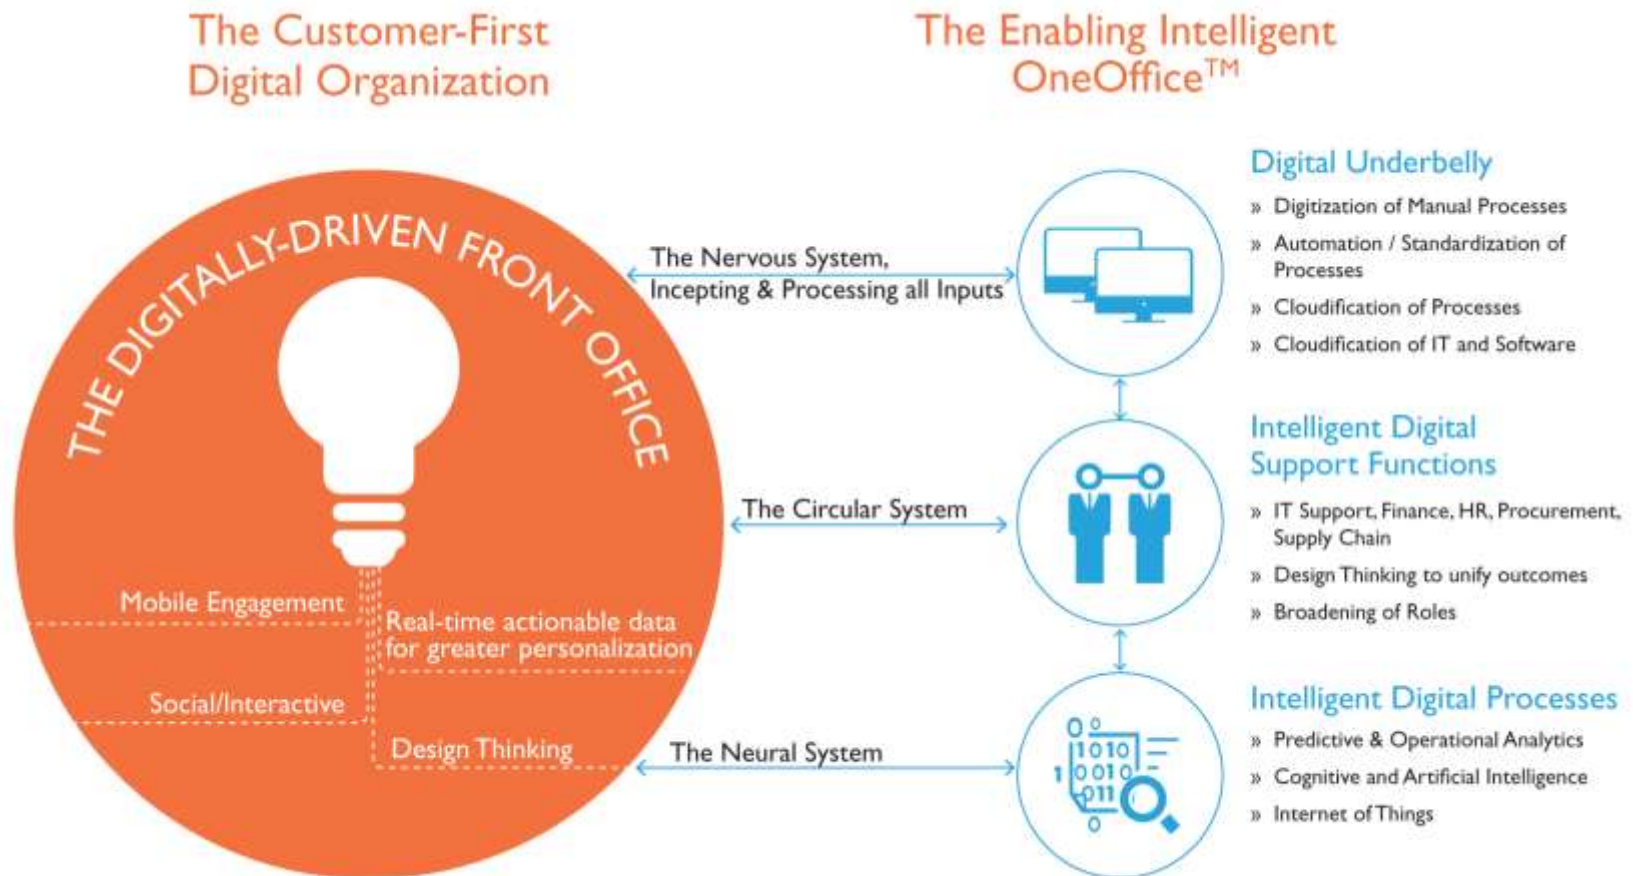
The Customer-First Digital Organization

The Enabling Intelligent OneOffice™

THE DIGITALLY-DRIVEN FRONT OFFICE

Mobile Engagement

Real-time actionable data for greater personalization

Social/Interactive

Design Thinking

The Nervous System, Incepting & Processing all Inputs

The Circular System

The Neural System

Digital Underbelly

» Digitization of Manual Processes

» Automation / Standardization of Processes

» Cloudification of Processes

» Cloudification of IT and Software

Intelligent Digital Support Functions

» IT Support, Finance, HR, Procurement, Supply Chain

» Design Thinking to unify outcomes

» Broadening of Roles

Intelligent Digital Processes

» Predictive & Operational Analytics

» Cognitive and Artificial Intelligence

» Internet of Things

1010
1 0010
011